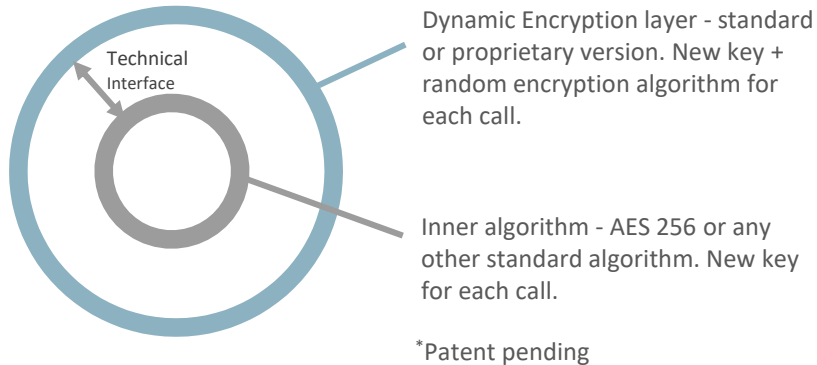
Technical
Interface

Dynamic Encryption layer - standard or proprietary version. New key + random encryption algorithm for each call.

Inner algorithm - AES 256 or any other standard algorithm. New key for each call.

*Patent pending